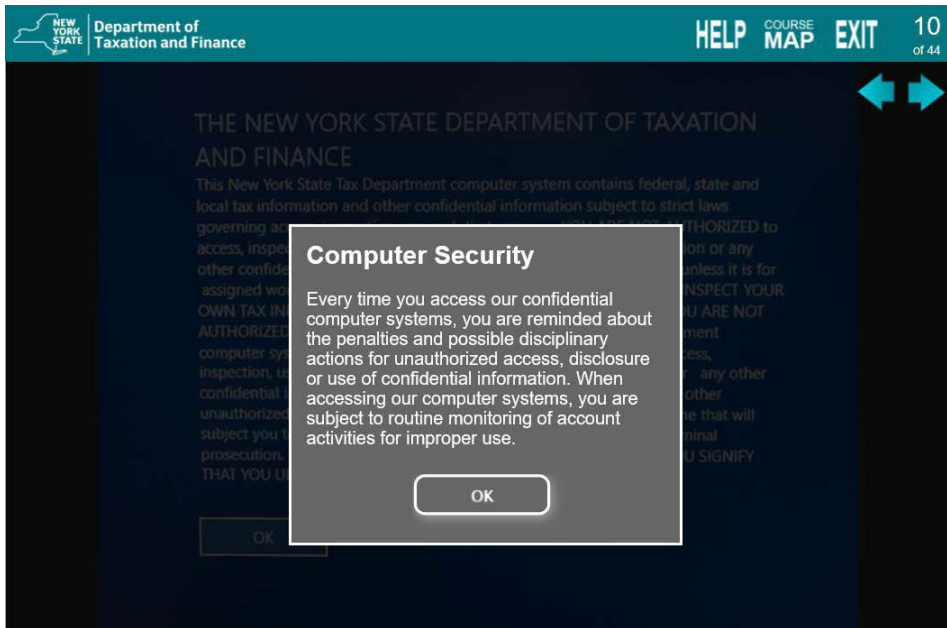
NEW YORK STATE Department of Taxation and Finance

HELP COURSE MAP EXIT 10 of 44

THE NEW YORK STATE DEPARTMENT OF TAXATION AND FINANCE

This New York State Tax Department computer system contains federal, state and local tax information and other confidential information subject to strict laws governing ac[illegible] YOU ARE NOT AUTHORIZED to access, inspe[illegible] tion or any other confide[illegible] unless it is for assigned wo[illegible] INSPECT YOUR OWN TAX IN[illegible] U ARE NOT AUTHORIZED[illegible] tment computer sys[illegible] cess, inspection, u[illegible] r any other confidential i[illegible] other unauthorized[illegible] ne that will subject you t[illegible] minal prosecution.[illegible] U SIGNIFY THAT YOU U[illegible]

OK

Computer Security

Every time you access our confidential computer systems, you are reminded about the penalties and possible disciplinary actions for unauthorized access, disclosure or use of confidential information. When accessing our computer systems, you are subject to routine monitoring of account activities for improper use.

OK